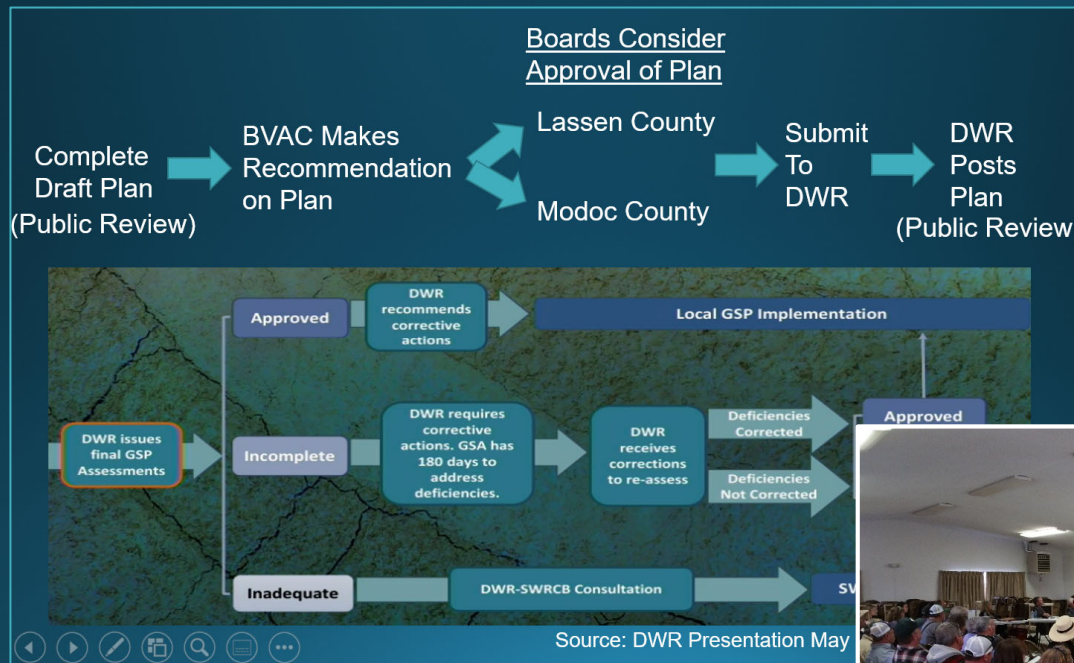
Boards Consider Approval of Plan

Complete Draft Plan (Public Review)

BVAC Makes Recommendation on Plan

Lassen County

Modoc County

Submit To DWR

DWR Posts Plan (Public Review

Approved

DWR recommends corrective actions

Local GSP Implementation

DWR issues final GSP Assessments

Incomplete

DWR requires corrective actions. GSA has 180 days to address deficiencies.

DWR receives corrections to re-assess

Deficiencies Corrected

Deficiencies Not Corrected

Approved

Inadequate

DWR-SWRCB Consultation

SV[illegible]

Source: DWR Presentation May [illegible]